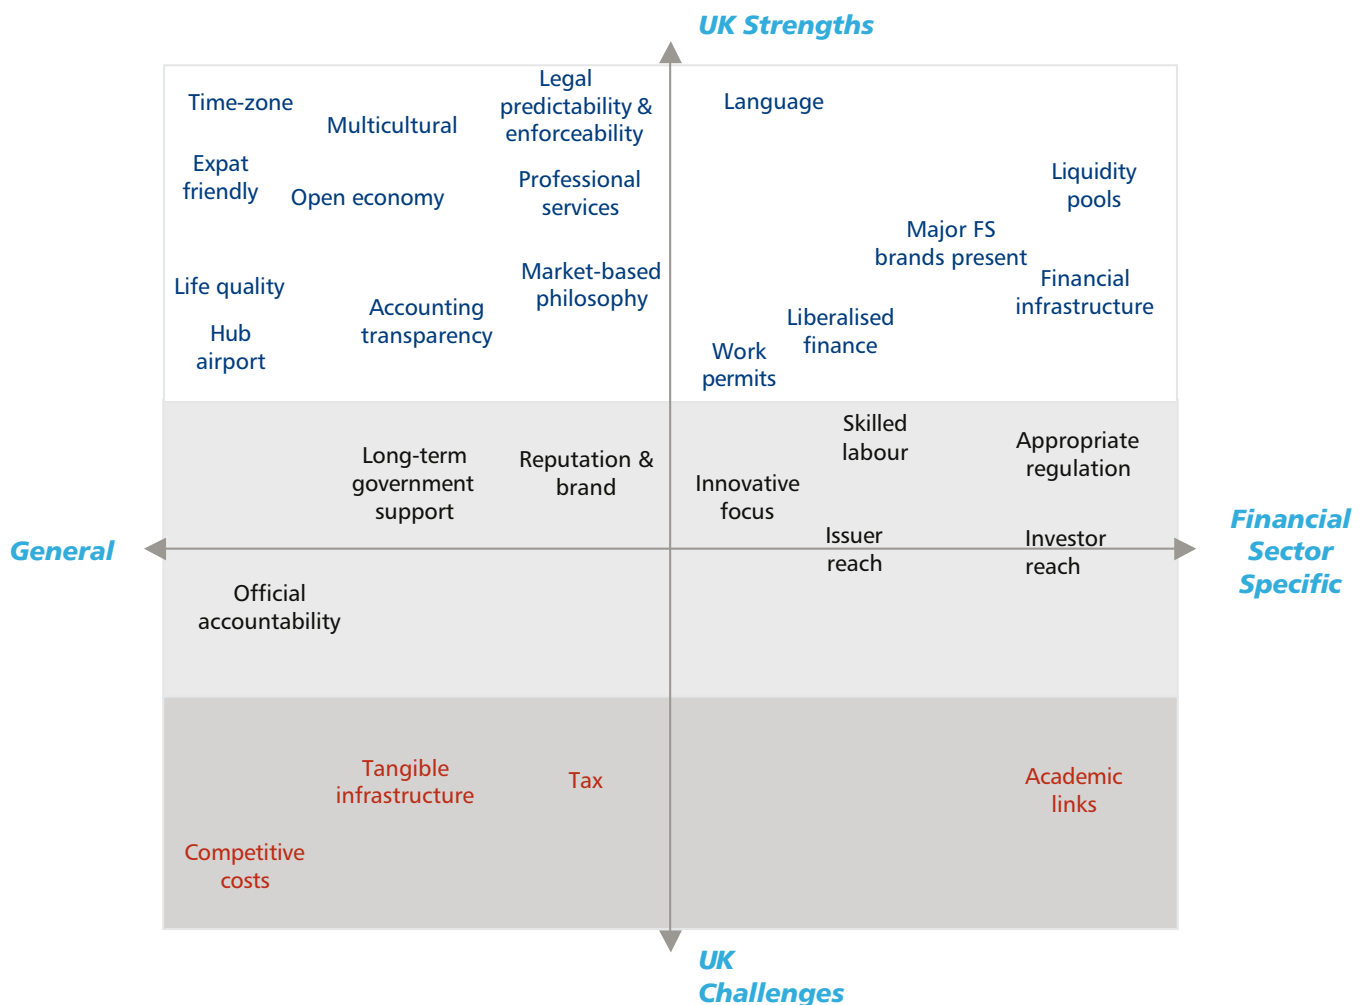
UK Strengths

Time-zone

Multicultural

Legal predictability & enforceability

Language

Expat friendly

Open economy

Professional services

Liquidity pools

Major FS brands present

Financial infrastructure

Life quality

Accounting transparency

Market-based philosophy

Hub airport

Liberalised finance

Work permits

Skilled labour

Appropriate regulation

Long-term government support

Reputation & brand

Innovative focus

General

Issuer reach

Investor reach

Financial Sector Specific

Official accountability

Tangible infrastructure

Tax

Academic links

Competitive costs

UK Challenges